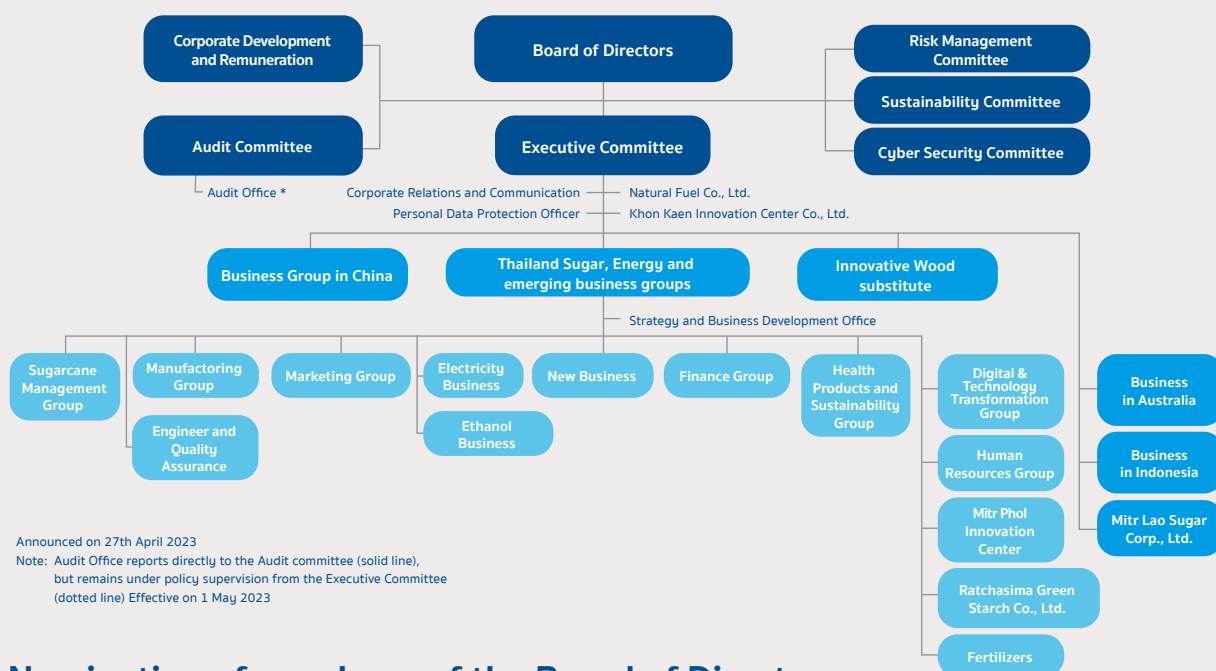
Corporate Development and Remuneration

Board of Directors

Risk Management Committee

Sustainability Committee

Cyber Security Committee

Audit Committee

Executive Committee

Audit Office *

Corporate Relations and Communication

Personal Data Protection Officer

Natural Fuel Co., Ltd.

Khon Kaen Innovation Center Co., Ltd.

Business Group in China

Thailand Sugar, Energy and emerging business groups

Innovative Wood substitute

Strategy and Business Development Office

Sugarcane Management Group

Manufactoring Group

Engineer and Quality Assurance

Marketing Group

Electricity Business

Ethanol Business

New Business

Finance Group

Health Products and Sustainability Group

Digital & Technology Transformation Group

Human Resources Group

Mitr Phol Innovation Center

Ratchasima Green Starch Co., Ltd.

Fertilizers

Business in Australia

Business in Indonesia

Mitr Lao Sugar Corp., Ltd.

Announced on 27th April 2023
Note: Audit Office reports directly to the Audit committee (solid line), but remains under policy supervision from the Executive Committee (dotted line) Effective on 1 May 2023

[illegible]